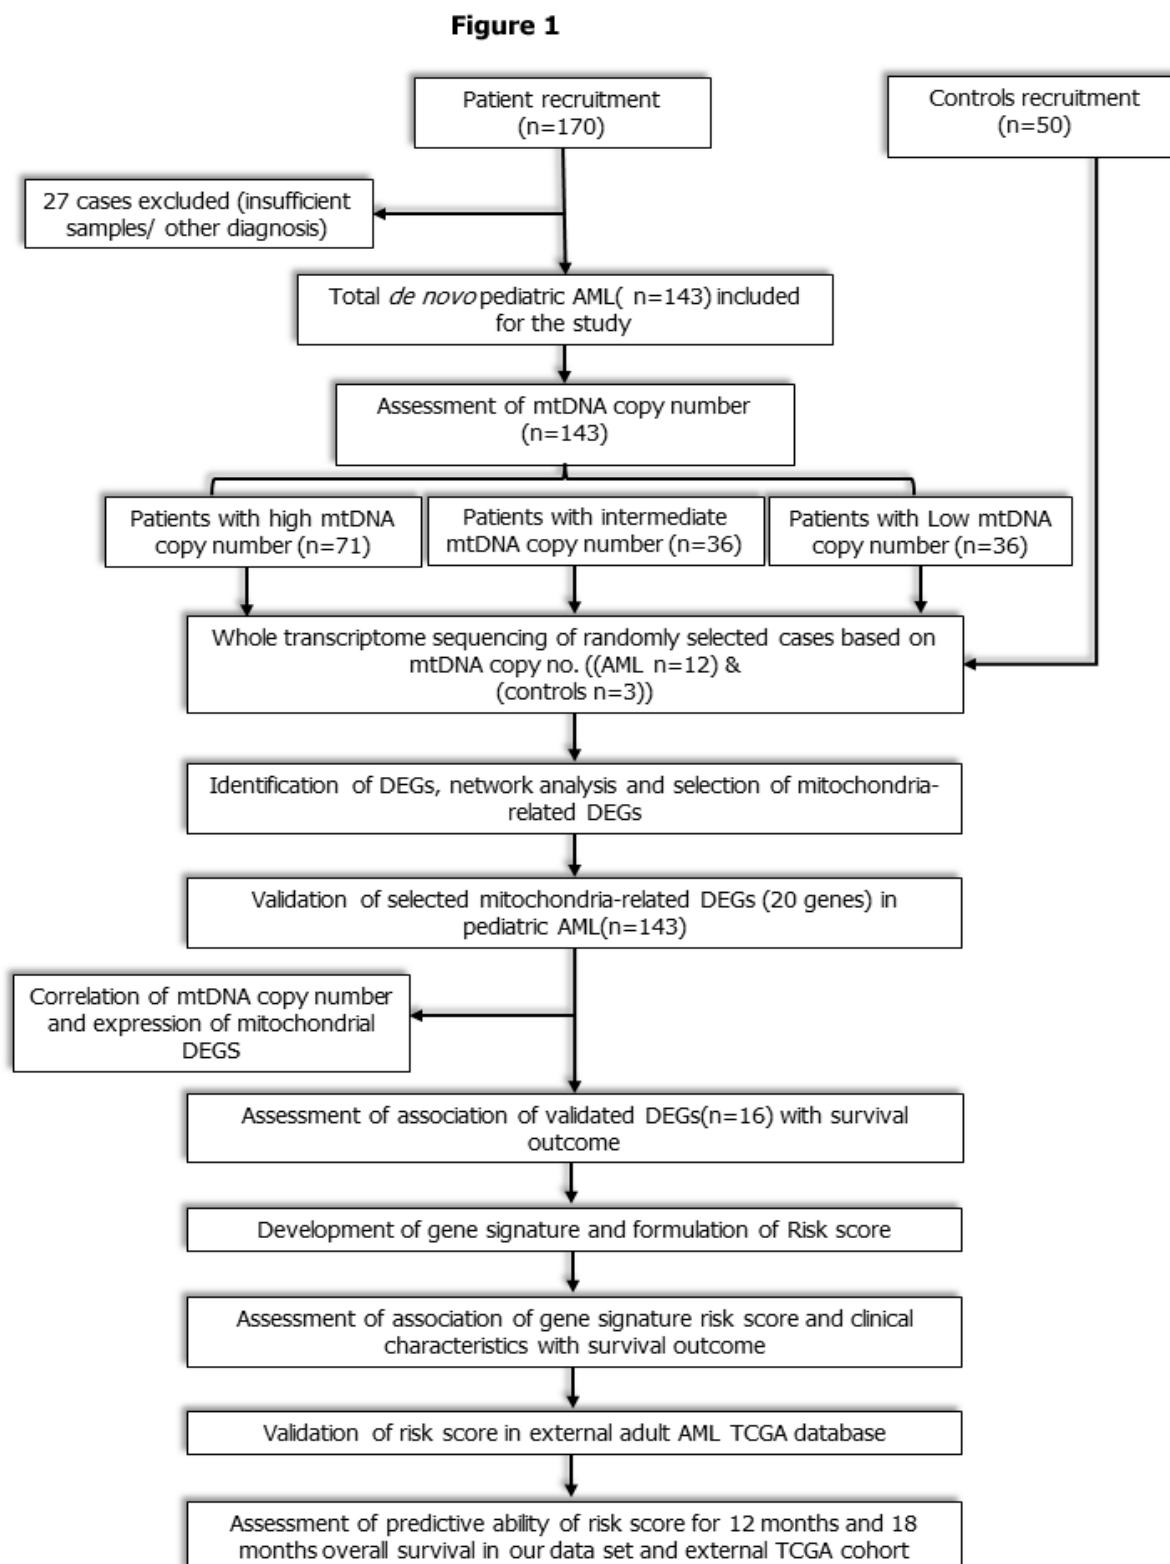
Figure 1

Patient recruitment (n=170)

Controls recruitment (n=50)

27 cases excluded (insufficient samples/ other diagnosis)

Total *de novo* pediatric AML( n=143) included for the study

Assessment of mtDNA copy number (n=143)

Patients with high mtDNA copy number (n=71)

Patients with intermediate mtDNA copy number (n=36)

Patients with Low mtDNA copy number (n=36)

Whole transcriptome sequencing of randomly selected cases based on mtDNA copy no. ((AML n=12) & (controls n=3))

Identification of DEGs, network analysis and selection of mitochondria-related DEGs

Validation of selected mitochondria-related DEGs (20 genes) in pediatric AML(n=143)

Correlation of mtDNA copy number and expression of mitochondrial DEGS

Assessment of association of validated DEGs(n=16) with survival outcome

Development of gene signature and formulation of Risk score

Assessment of association of gene signature risk score and clinical characteristics with survival outcome

Validation of risk score in external adult AML TCGA database

Assessment of predictive ability of risk score for 12 months and 18 months overall survival in our data set and external TCGA cohort